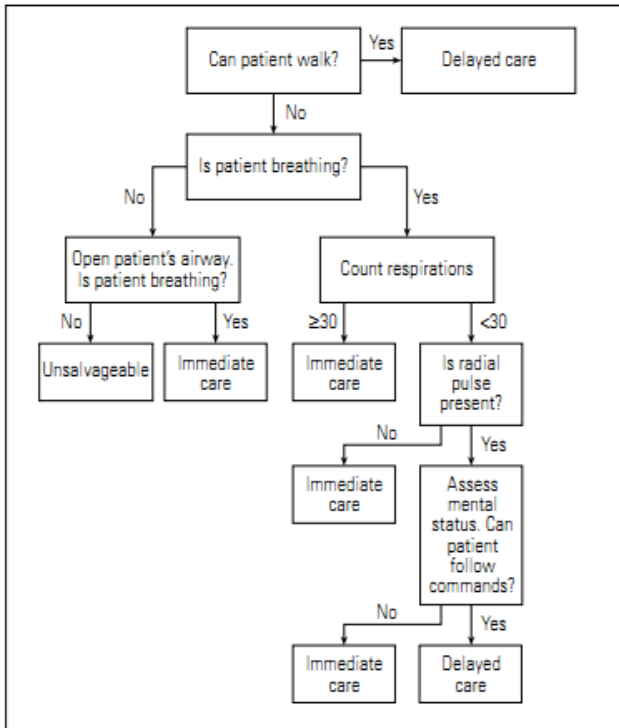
Can patient walk?

Yes

Delayed care

No

Is patient breathing?

No

Yes

Open patient's airway. Is patient breathing?

Count respirations

No

Yes

$\geq 30$

$<30$

Unsalvageable

Immediate care

Immediate care

Is radial pulse present?

No

Yes

Immediate care

Assess mental status. Can patient follow commands?

No

Yes

Immediate care

Delayed care